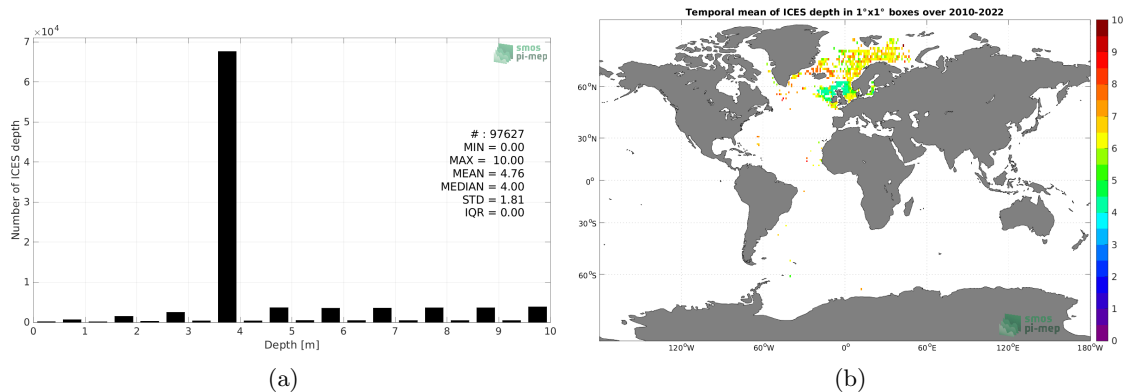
$\times 10^4$
smos pi-mep
Number of ICES depth
7
6
5
4
3
2
1
0
# : 97627
MIN = 0.00
MAX = 10.00
MEAN = 4.76
MEDIAN = 4.00
STD = 1.81
IQR = 0.00
0 1 2 3 4 5 6 7 8 9 10
Depth [m]
(a)

Temporal mean of ICES depth in 1°x1° boxes over 2010-2022
60°N
30°N
0°
30°S
60°S
120°W 60°W 0° 60°E 120°E 180°W
smos pi-mep
10
9
8
7
6
5
4
3
2
1
0
(b)